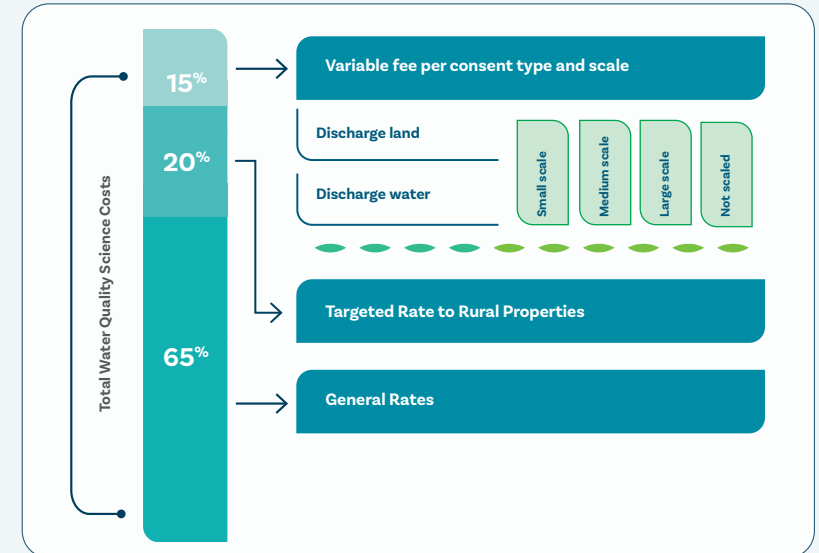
Total Water Quality Science Costs

15%

20%

65%

Variable fee per consent type and scale

Discharge land

Discharge water

Small scale

Medium scale

Large scale

Not scaled

Targeted Rate to Rural Properties

General Rates